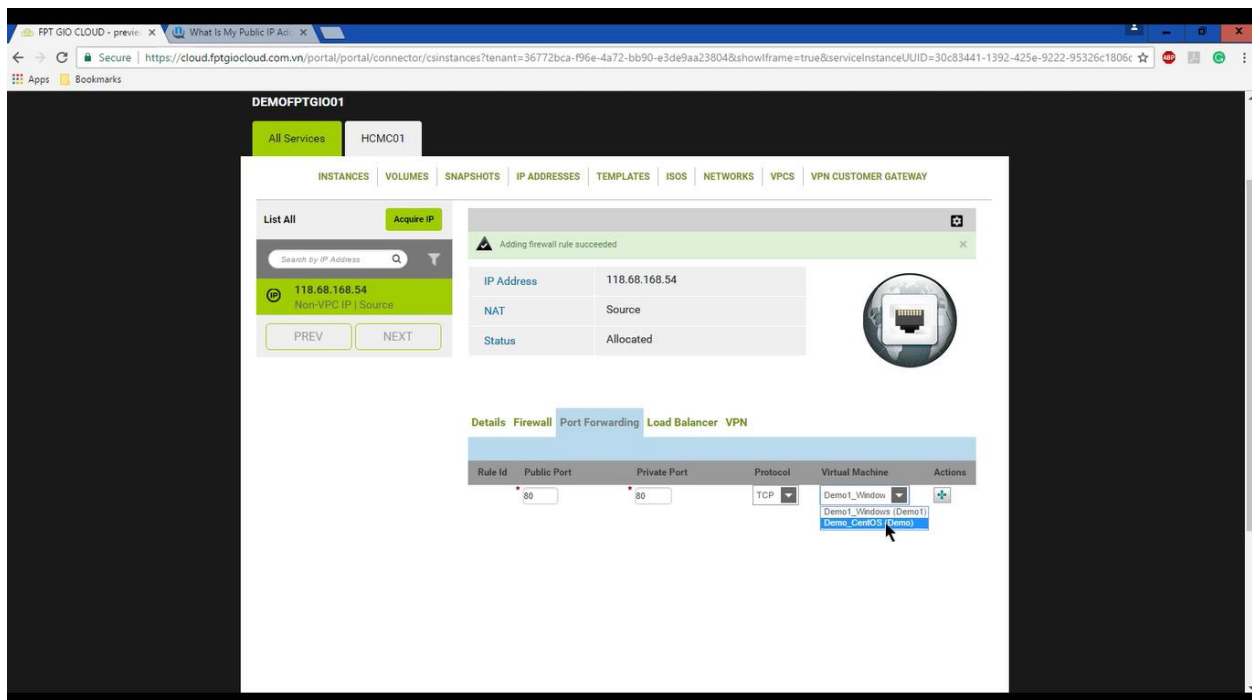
FPT GIO CLOUD - previe ×
What Is My Public IP Ad ×

Secure | https://cloud.fptgiocloud.com.vn/portal/portal/connector/csinstances?tenant=36772bca-f96e-4a72-bb90-e3de9aa23804&showIframe=true&serviceInstanceUUID=30c83441-1392-425e-9222-95326c1806c

Apps Bookmarks

DEMOFPTGIO01

All Services
HCMC01

INSTANCES | VOLUMES | SNAPSHOTS | IP ADDRESSES | TEMPLATES | ISOS | NETWORKS | VPCS | VPN CUSTOMER GATEWAY

List All
Acquire IP

Search by IP Address

118.68.168.54
Non-VPC IP | Source

PREV
NEXT

Adding firewall rule succeeded

| IP Address | 118.68.168.54 |
|---|---|
| NAT | Source |
| Status | Allocated |

Details Firewall Port Forwarding Load Balancer VPN

| Rule Id | Public Port | Private Port | Protocol | Virtual Machine | Actions |
|---|---|---|---|---|---|
| | 80 | 80 | TCP | Demo1_Window | |

Demo1_Windows (Demo1)
Demo_CentOS (Demo)